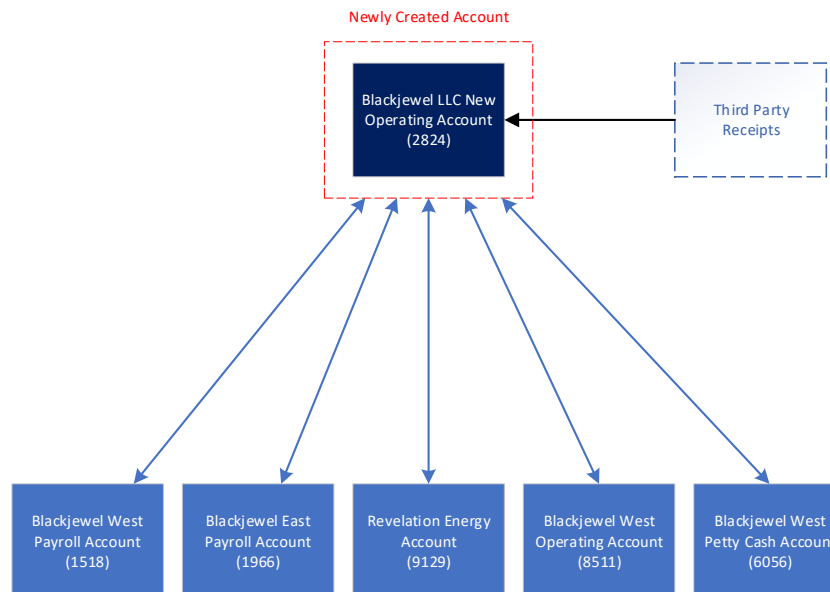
Newly Created Account

Blackjewel LLC New Operating Account (2824)

Third Party Receipts

Blackjewel West Payroll Account (1518)

Blackjewel East Payroll Account (1966)

Revelation Energy Account (9129)

Blackjewel West Operating Account (8511)

Blackjewel West Petty Cash Accoun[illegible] (6056)